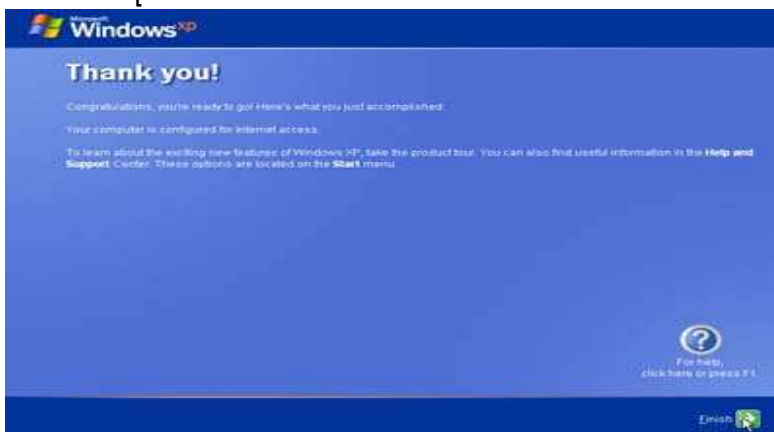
Microsoft Windows$^{XP}$

Thank you!

Congratulations, you're ready to go! Here's what you just accomplished:

Your computer is configured for Internet access.

To learn about the exciting new features of Windows XP, take the product tour. You can also find useful information in the Help and Support Center. These options are located on the Start menu.

For help, click here or press F1.

Finish